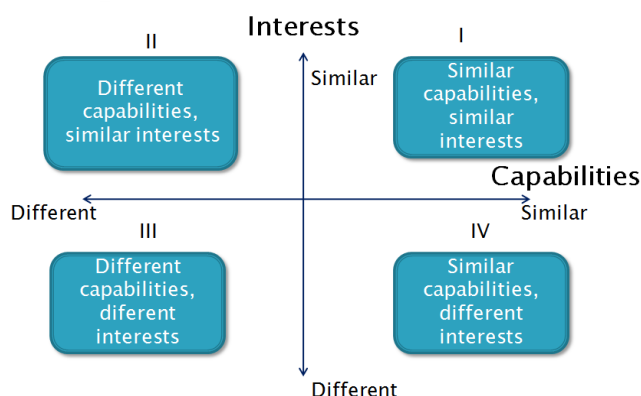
Interests

II

Different capabilities, similar interests

Similar

I

Similar capabilities, similar interests

Capabilities

Different

Similar

III

Different capabilities, diferent interests

IV

Similar capabilities, different interests

Different